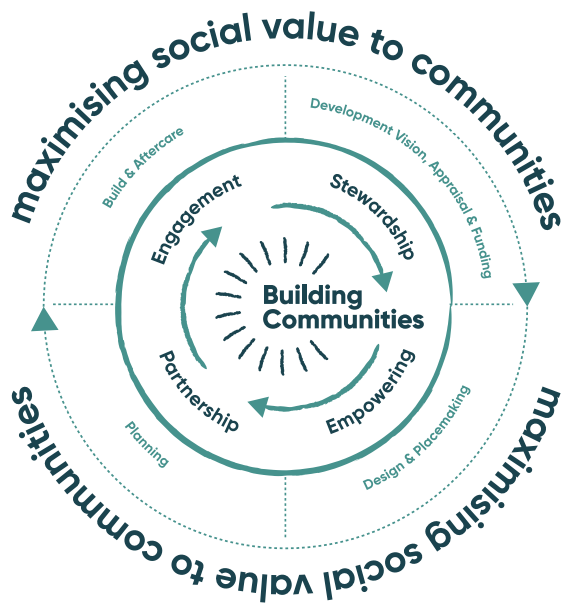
maximising social value to communities

Development Vision, Appraisal & Funding

Build & Aftercare

Engagement

Stewardship

Building Communities

Partnership

Empowering

Planning

Design & Placemaking

maximising social value to communities